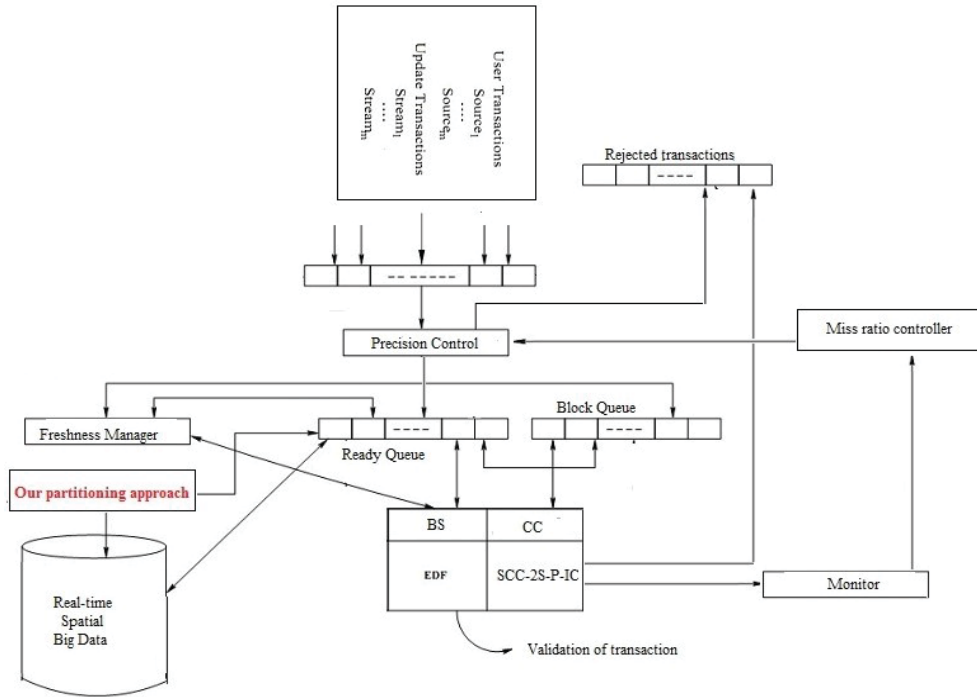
User Transactions
Source$_1$
....
Source$_m$
Update Transactions
Stream$_1$
....
Stream$_m$

Rejected transactions

----

-- -----

Precision Control

Miss ratio controller

Freshness Manager

----

Block Queue

----

Ready Queue

Our partitioning approach

| BS | CC |
|---|---|
| EDF | SCC-2S-P-IC |

Monitor

Real-time
Spatial
Big Data

Validation of transaction